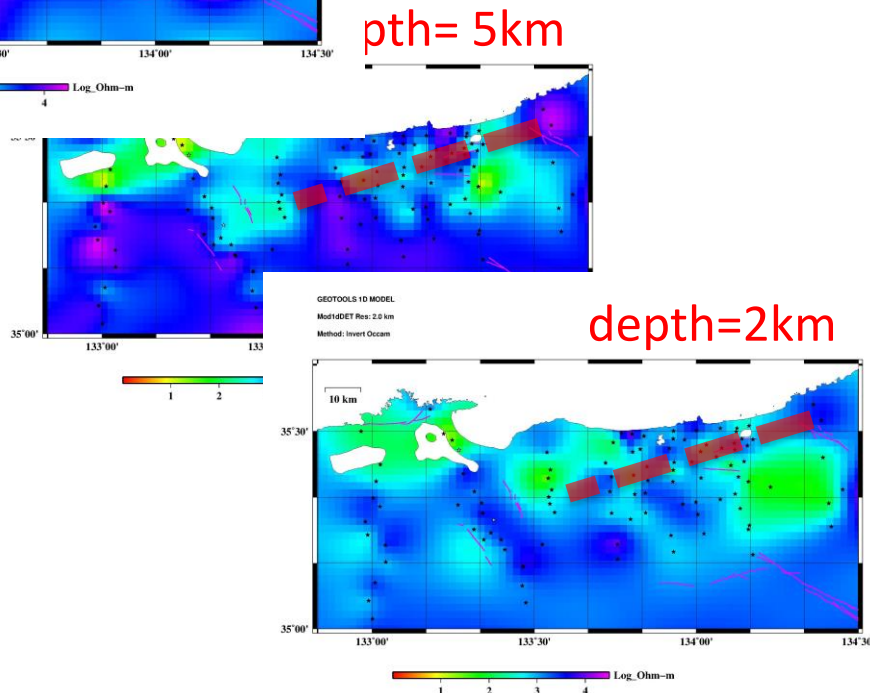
30'
134°00'
134°30'
pth= 5km
Log_Ohm–m
4
35°00'
133°00'
133
1
2
GEOTOOLS 1D MODEL
Mod1dDET Res: 2.0 km
Method: Invert Occam
depth=2km
10 km
35°30'
35°00'
133°00'
133°30'
134°00'
134°30
Log_Ohm–m
1
2
3
4